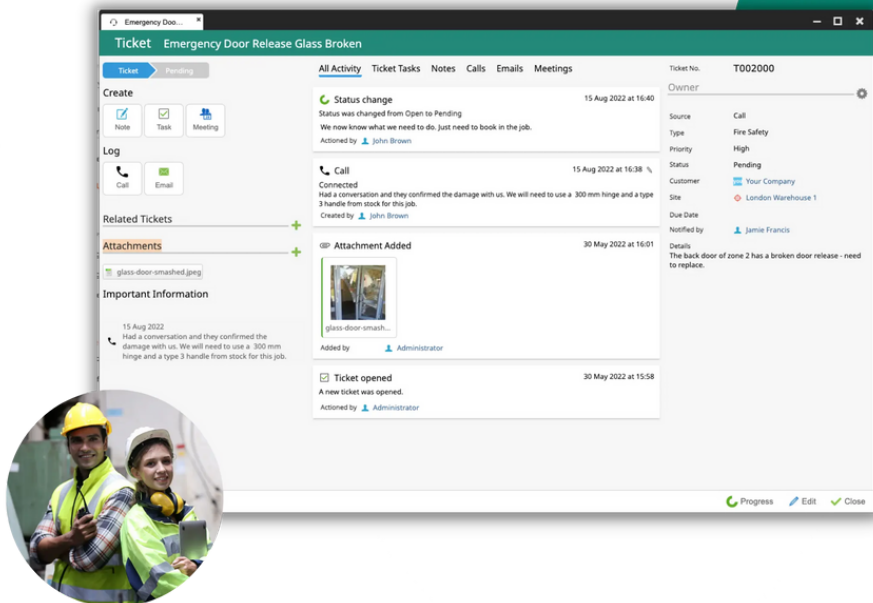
Emergency Doo... ×

Ticket Emergency Door Release Glass Broken

Ticket Pending

Create

Note Task Meeting

Log

Call Email

Related Tickets

Attachments

glass-door-smashed.jpeg

Important Information

15 Aug 2022
Had a conversation and they confirmed the damage with us. We will need to use a 300 mm hinge and a type 3 handle from stock for this job.

All Activity Ticket Tasks Notes Calls Emails Meetings

Status change 15 Aug 2022 at 16:40
Status was changed from Open to Pending
We now know what we need to do. Just need to book in the job.
Actioned by John Brown

Call 15 Aug 2022 at 16:38
Connected
Had a conversation and they confirmed the damage with us. We will need to use a 300 mm hinge and a type 3 handle from stock for this job.
Created by John Brown

Attachment Added 30 May 2022 at 16:01
glass-door-smash...
Added by Administrator

Ticket opened 30 May 2022 at 15:58
A new ticket was opened.
Actioned by Administrator

Ticket No. T002000

Owner

Source Call
Type Fire Safety
Priority High
Status Pending
Customer Your Company
Site London Warehouse 1
Due Date
Notified by Jamie Francis
Details
The back door of zone 2 has a broken door release - need to replace.

Progress Edit Close